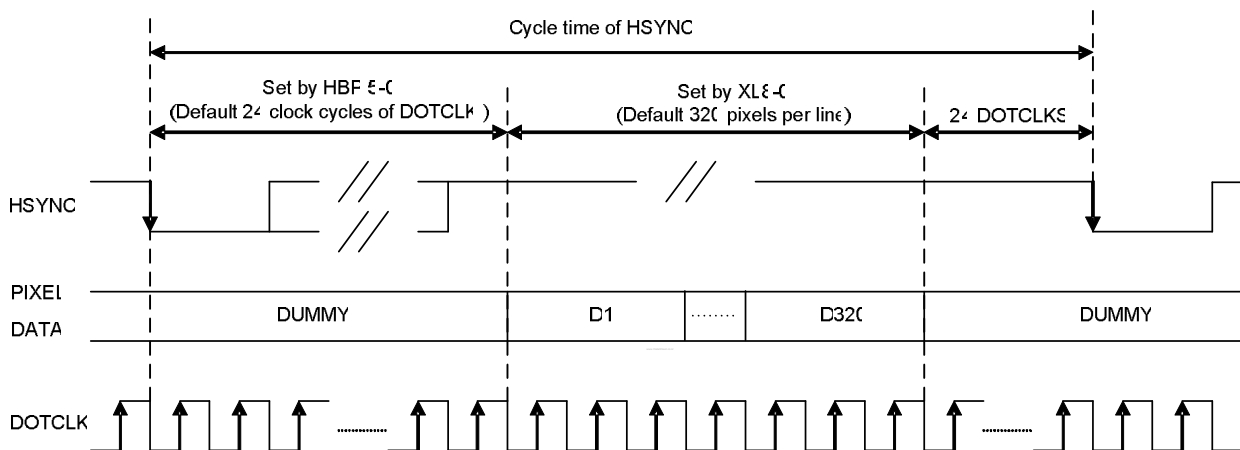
Cycle time of HSYNC

Set by HBF 5-0
(Default 24 clock cycles of DOTCLK)

Set by XL8-0
(Default 320 pixels per line)

24 DOTCLKS

HSYNC

PIXEL
DATA

DUMMY

D1

........

D320

DUMMY

DOTCLK

..........

..........